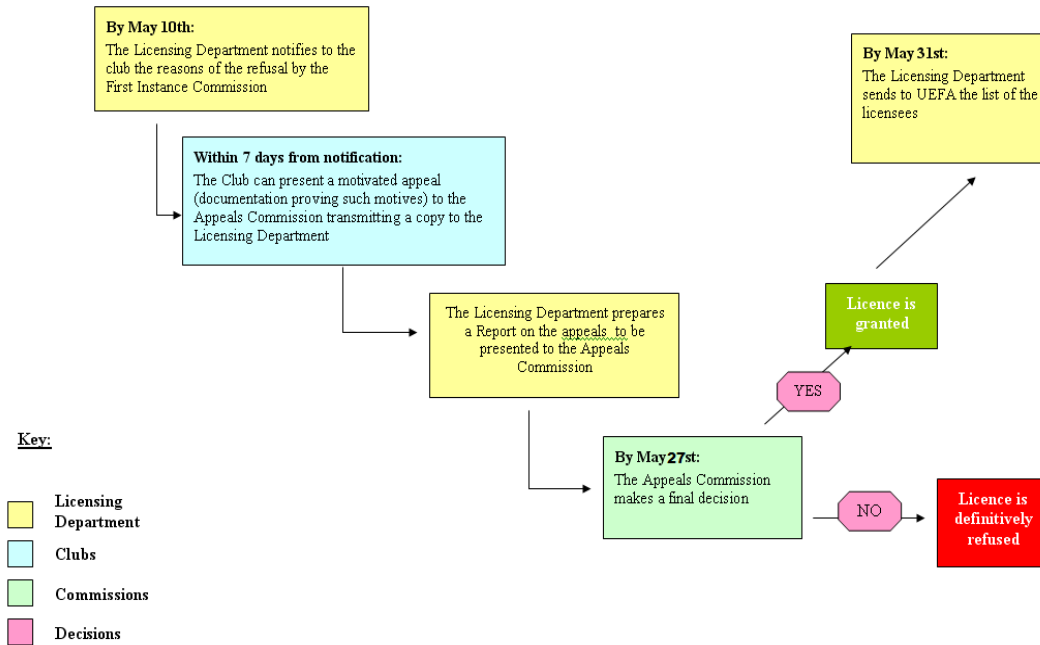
By May 10th:
The Licensing Department notifies to the club the reasons of the refusal by the First Instance Commission

Within 7 days from notification:
The Club can present a motivated appeal (documentation proving such motives) to the Appeals Commission transmitting a copy to the Licensing Department

The Licensing Department prepares a Report on the appeals to be presented to the Appeals Commission

By May 27st:
The Appeals Commission makes a final decision

YES

Licence is granted

By May 31st:
The Licensing Department sends to UEFA the list of the licensees

NO

Licence is definitively refused

Key:

Licensing Department

Clubs

Commissions

Decisions